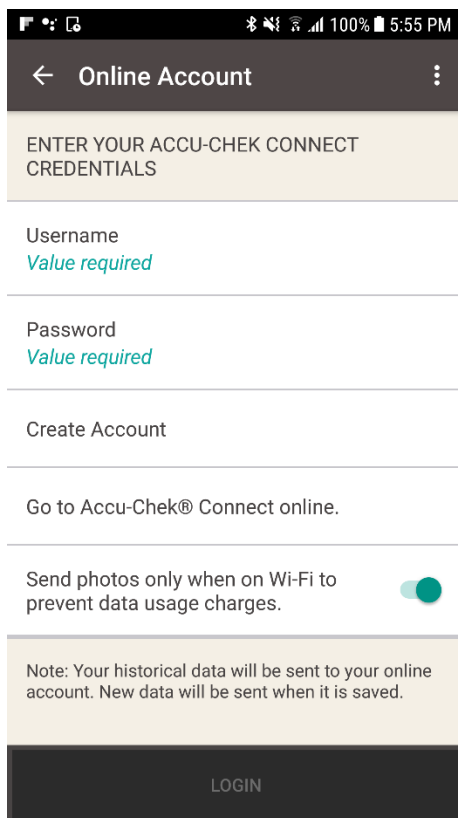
100% 5:55 PM

Online Account

ENTER YOUR ACCU-CHEK CONNECT CREDENTIALS

Username
Value required

Password
Value required

Create Account

Go to Accu-Chek® Connect online.

Send photos only when on Wi-Fi to prevent data usage charges.

Note: Your historical data will be sent to your online account. New data will be sent when it is saved.

LOGIN